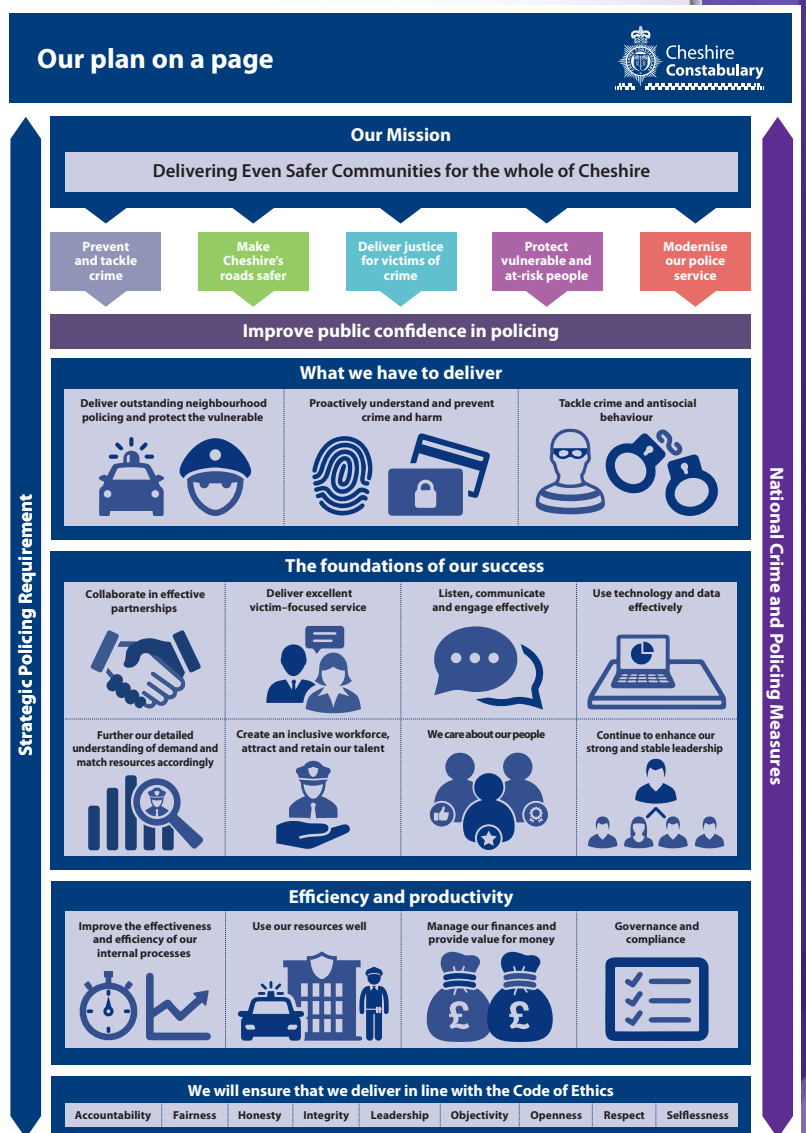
Our plan on a page

Cheshire Constabulary

Strategic Policing Requirement

National Crime and Policing Measures

Our Mission

Delivering Even Safer Communities for the whole of Cheshire

Prevent and tackle crime

Make Cheshire's roads safer

Deliver justice for victims of crime

Protect vulnerable and at-risk people

Modernise our police service

Improve public confidence in policing

What we have to deliver

Deliver outstanding neighbourhood policing and protect the vulnerable

Proactively understand and prevent crime and harm

Tackle crime and antisocial behaviour

The foundations of our success

Collaborate in effective partnerships

Deliver excellent victim–focused service

Listen, communicate and engage effectively

Use technology and data effectively

Further our detailed understanding of demand and match resources accordingly

Create an inclusive workforce, attract and retain our talent

We care about our people

Continue to enhance our strong and stable leadership

Efficiency and productivity

Improve the effectiveness and efficiency of our internal processes

Use our resources well

Manage our finances and provide value for money

Governance and compliance

We will ensure that we deliver in line with the Code of Ethics

| Accountability | Fairness | Honesty | Integrity | Leadership | Objectivity | Openness | Respect | Selflessness |